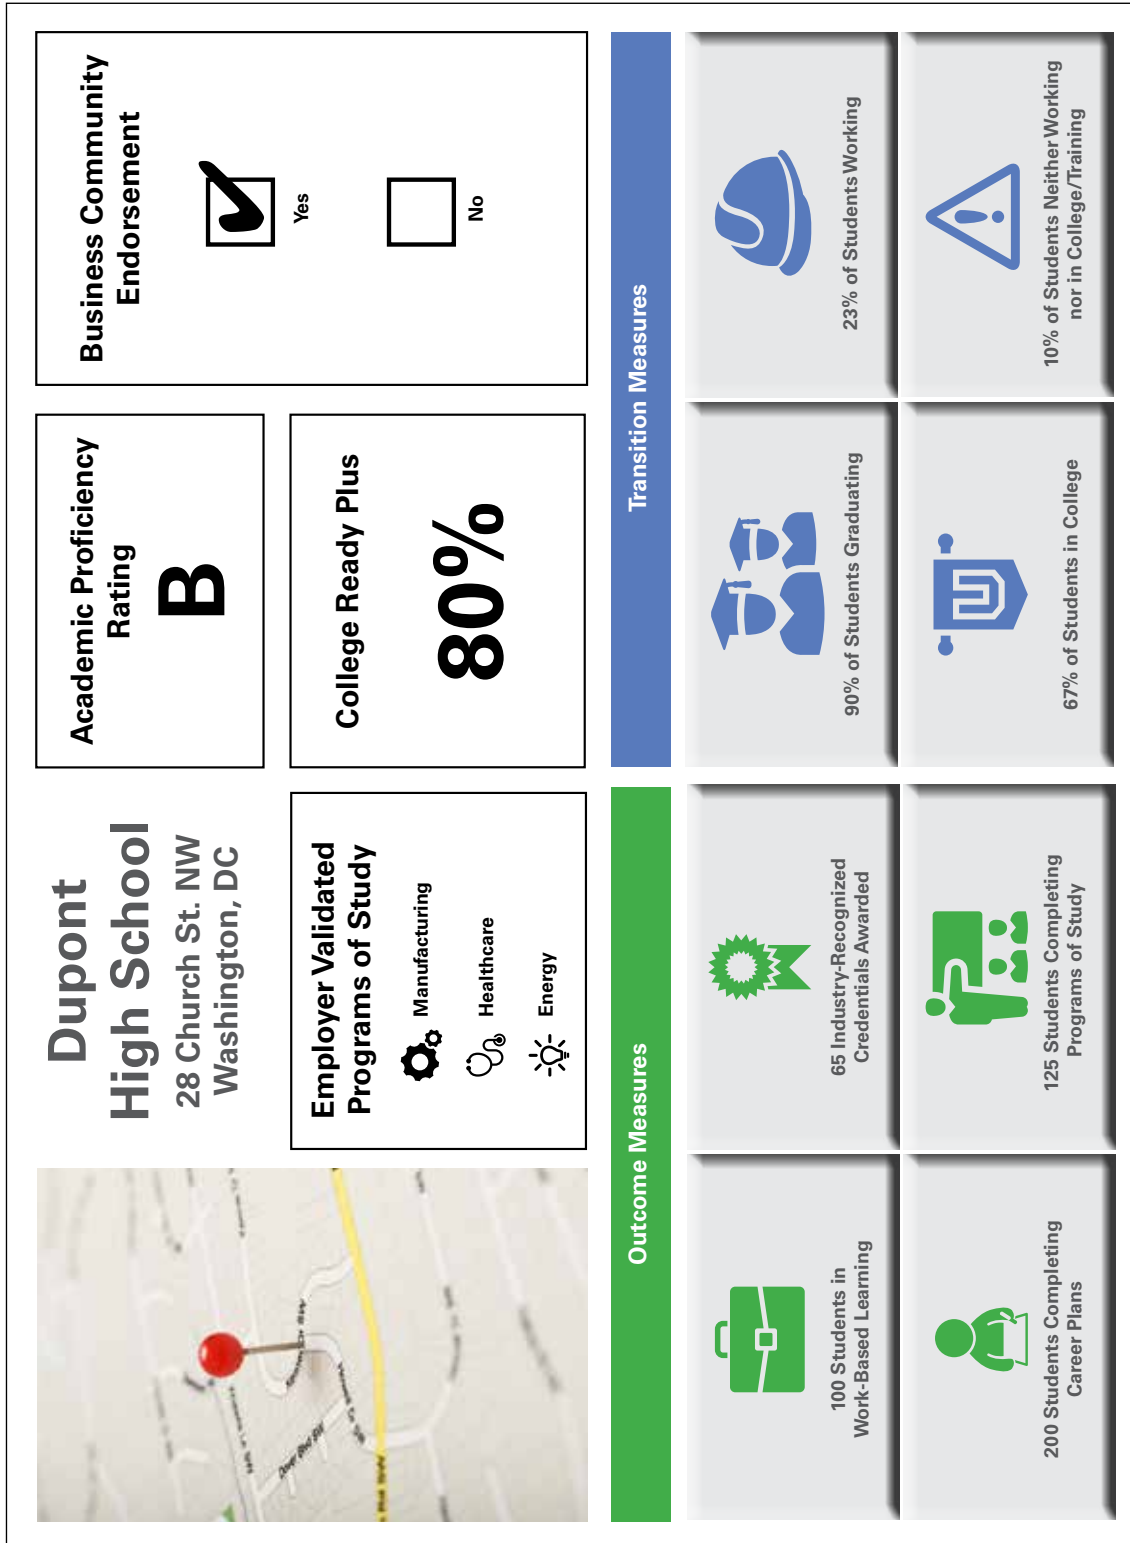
Dupont High School
28 Church St. NW
Washington, DC

Employer Validated Programs of Study
Manufacturing
Healthcare
Energy

Academic Proficiency Rating
B

College Ready Plus
80%

Business Community Endorsement
Yes
No

Outcome Measures
100 Students in Work-Based Learning
65 Industry-Recognized Credentials Awarded
200 Students Completing Career Plans
125 Students Completing Programs of Study

Transition Measures
90% of Students Graduating
23% of Students Working
67% of Students in College
10% of Students Neither Working nor in College/Training